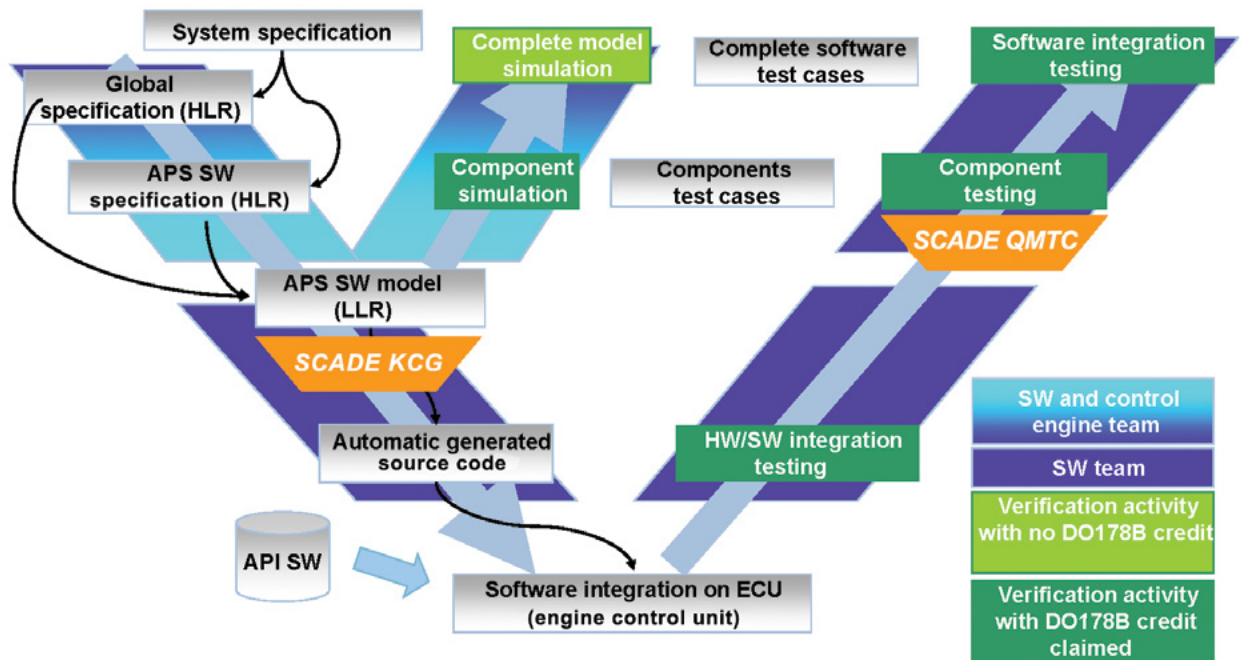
System specification

Global specification (HLR)

APS SW specification (HLR)

APS SW model (LLR)

SCADE KCG

Automatic generated source code

API SW

Software integration on ECU (engine control unit)

Complete model simulation

Component simulation

Complete software test cases

Components test cases

Software integration testing

Component testing

SCADE QMTC

HW/SW integration testing

SW and control engine team

SW team

Verification activity with no DO178B credit

Verification activity with DO178B credit claimed